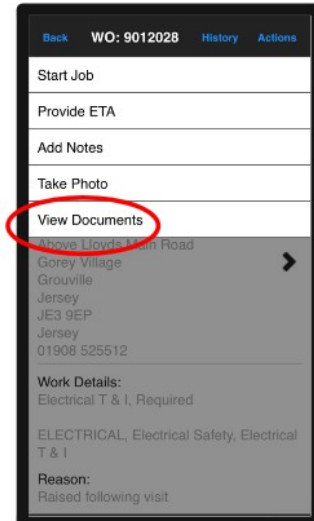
Back WO: 9012028 History Actions

Start Job

Provide ETA

Add Notes

Take Photo

View Documents

Above Lloyds Main Road
Gorey Village
Grouville
Jersey
JE3 9EP
Jersey
01908 525512

Work Details:
Electrical T & I, Required

ELECTRICAL, Electrical Safety, Electrical T & I

Reason:
Raised following visit